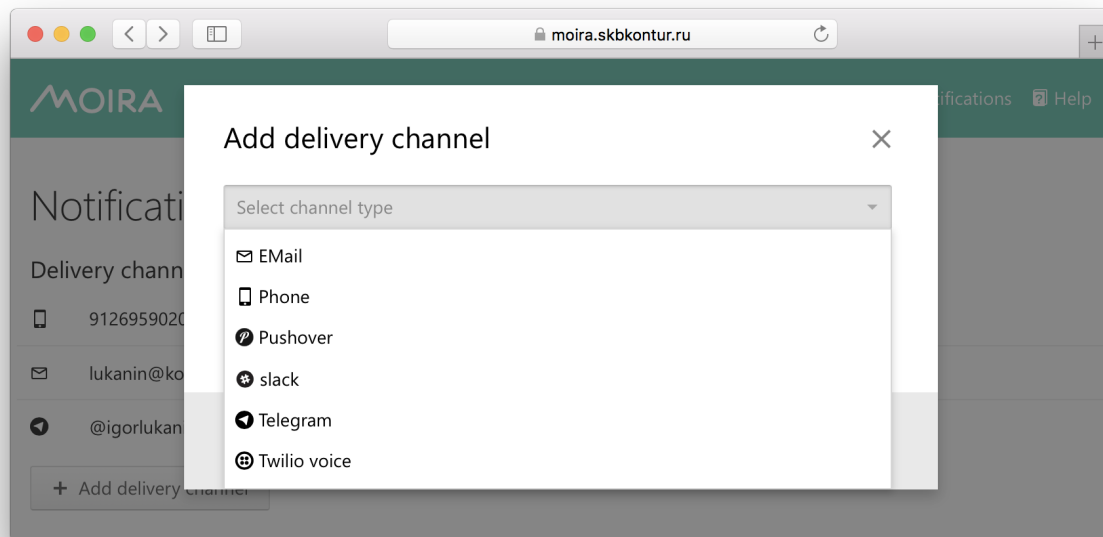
moira.skbkontur.ru

MOIRA

ifications Help

Notificati

Delivery chann

9126959020

lukanin@ko

@igorlukan

+ Add delivery channel

Add delivery channel

×

Select channel type

EMail

Phone

Pushover

slack

Telegram

Twilio voice